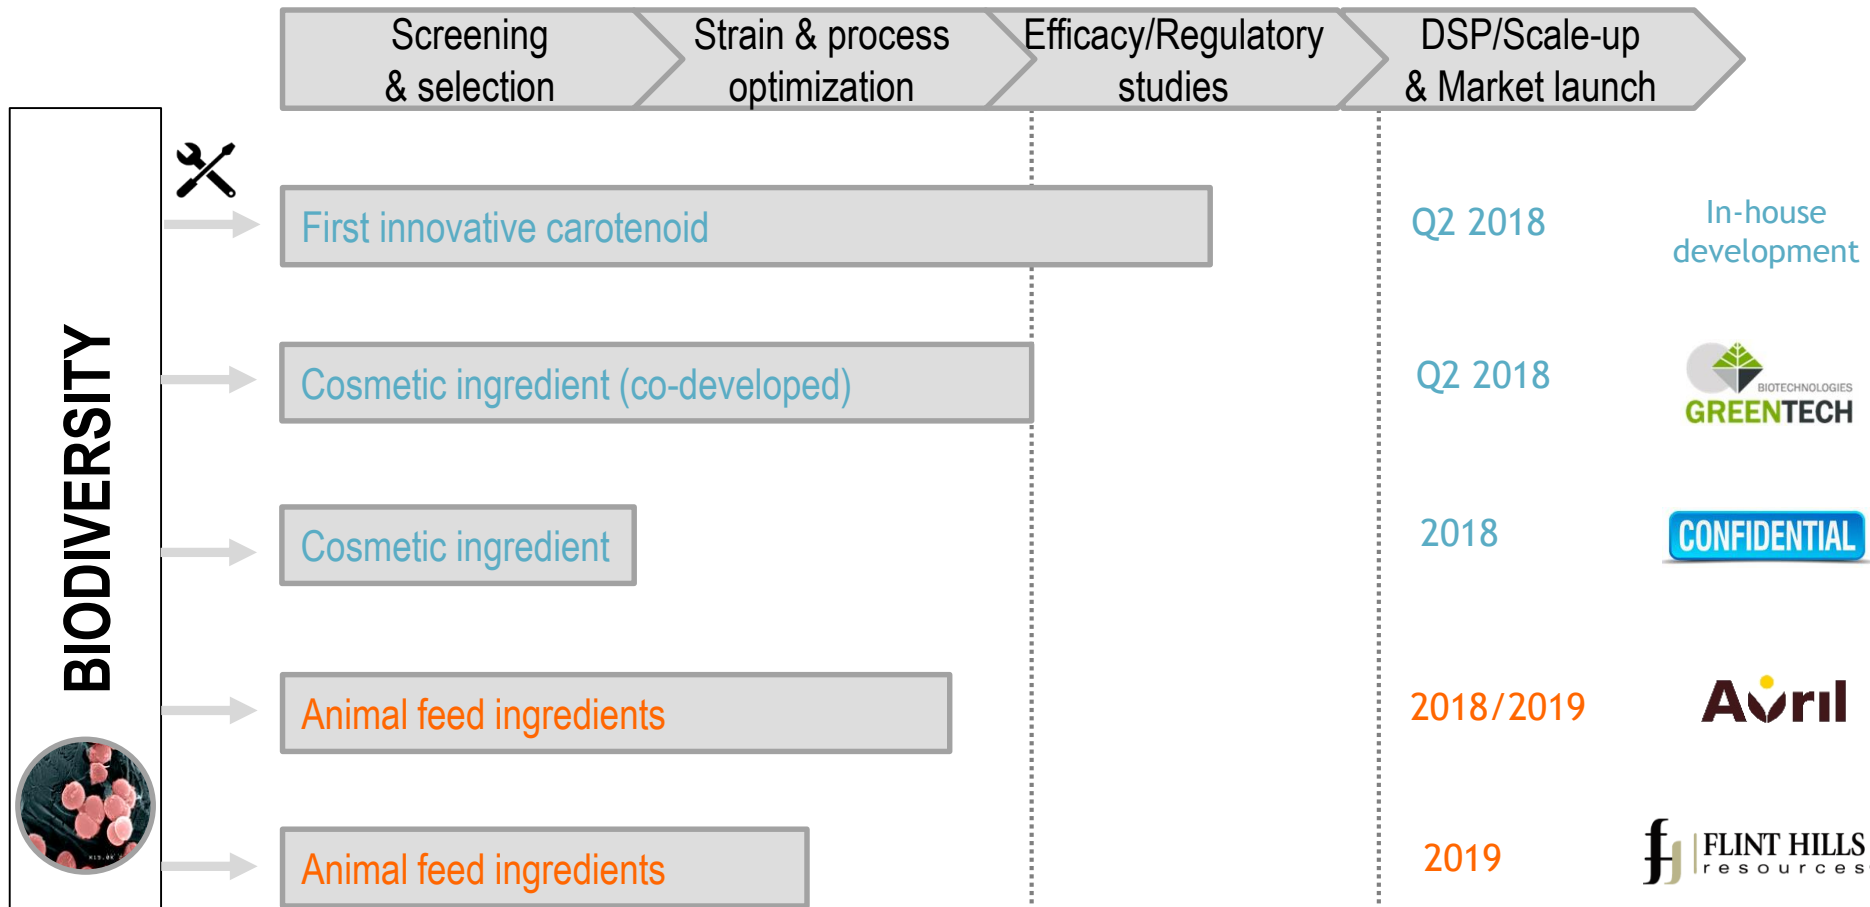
Screening & selection

Strain & process optimization

Efficacy/Regulatory studies

DSP/Scale-up & Market launch

BIODIVERSITY

First innovative carotenoid

Q2 2018

In-house development

Cosmetic ingredient (co-developed)

Q2 2018

BIOTECHNOLOGIES GREENTECH

Cosmetic ingredient

2018

CONFIDENTIAL

Animal feed ingredients

2018/2019

Avril

Animal feed ingredients

2019

FLINT HILLS resources